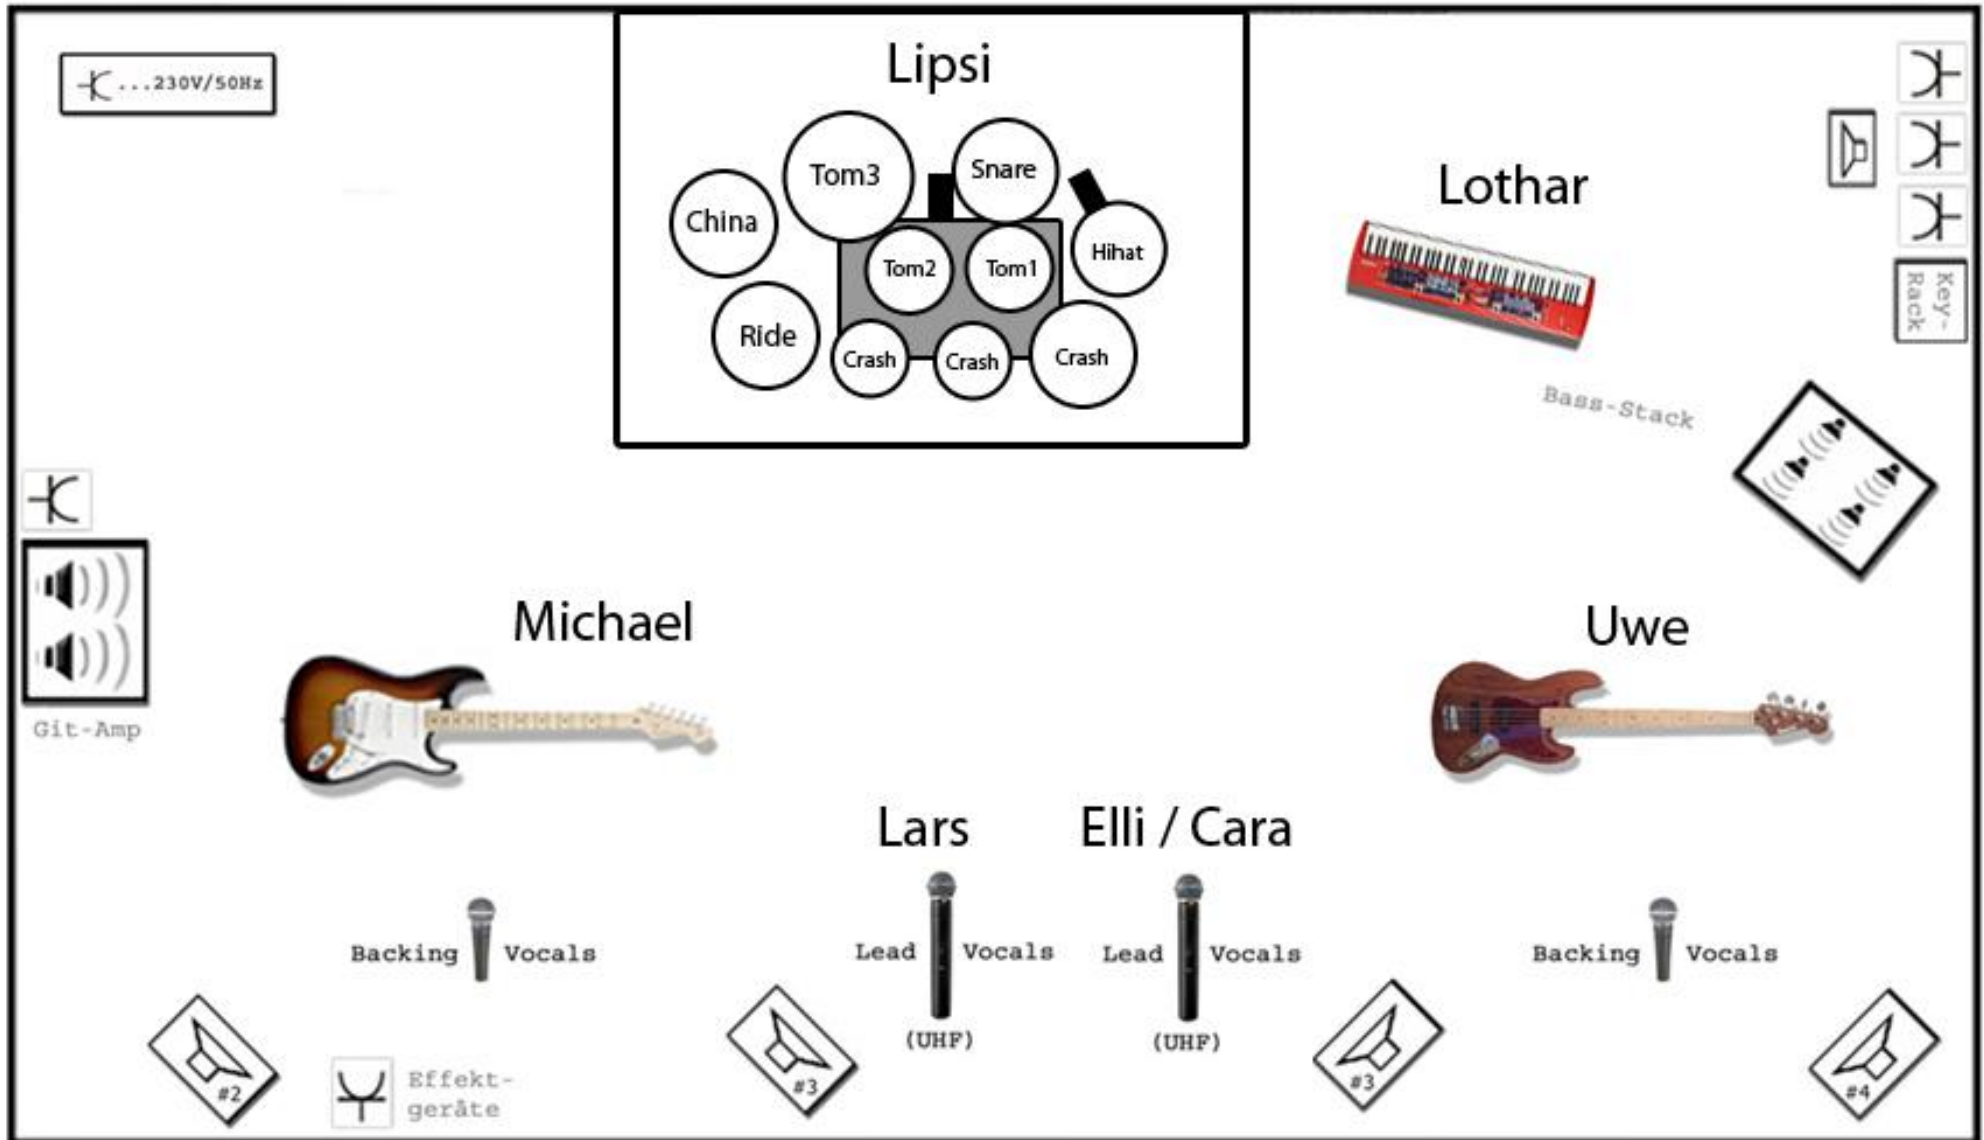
...230V/50Hz

Lipsi

Tom3
Snare
China
Tom2
Tom1
Hihat
Ride
Crash
Crash
Crash

Lothar

Key-Rack

Bass-Stack

Git-Amp

Michael

Uwe

Lars

Elli / Cara

Backing Vocals

Lead Vocals
(UHF)

Lead Vocals
(UHF)

Backing Vocals

#2

Effekt-geräte

#3

#3

#4